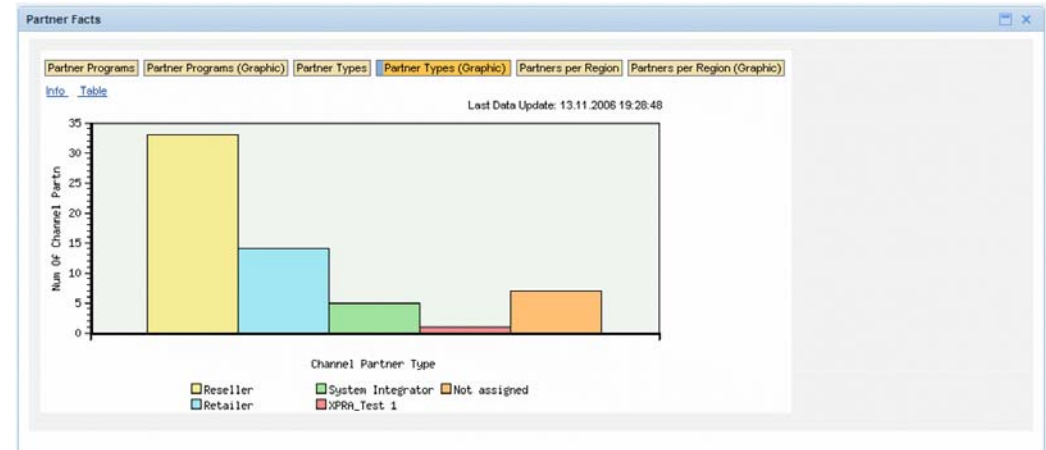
Partner Facts

Partner Programs | Partner Programs (Graphic) | Partner Types | Partner Types (Graphic) | Partners per Region | Partners per Region (Graphic)

Info Table

Last Data Update: 13.11.2006 19:28:48

35
30
25
20
15
10
5
0

Num Of Channel Partn

Channel Partner Type

Reseller
Retailer
System Integrator
XPRA_Test 1
Not assigned